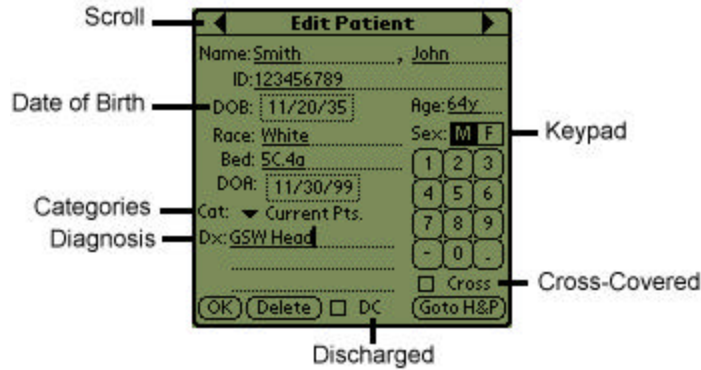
Scroll

Edit Patient

Name: Smith , John

ID: 123456789

Date of Birth

DOB: 11/20/35

Age: 64y

Race: White

Sex: M F

Keypad

Bed: 5C.4a

DOA: 11/30/99

1 2 3
4 5 6
7 8 9
- 0 .

Categories

Cat: Current Pts.

Diagnosis

Dx: GSW Head

Cross

Cross-Covered

OK Delete DC Goto H&P

Discharged